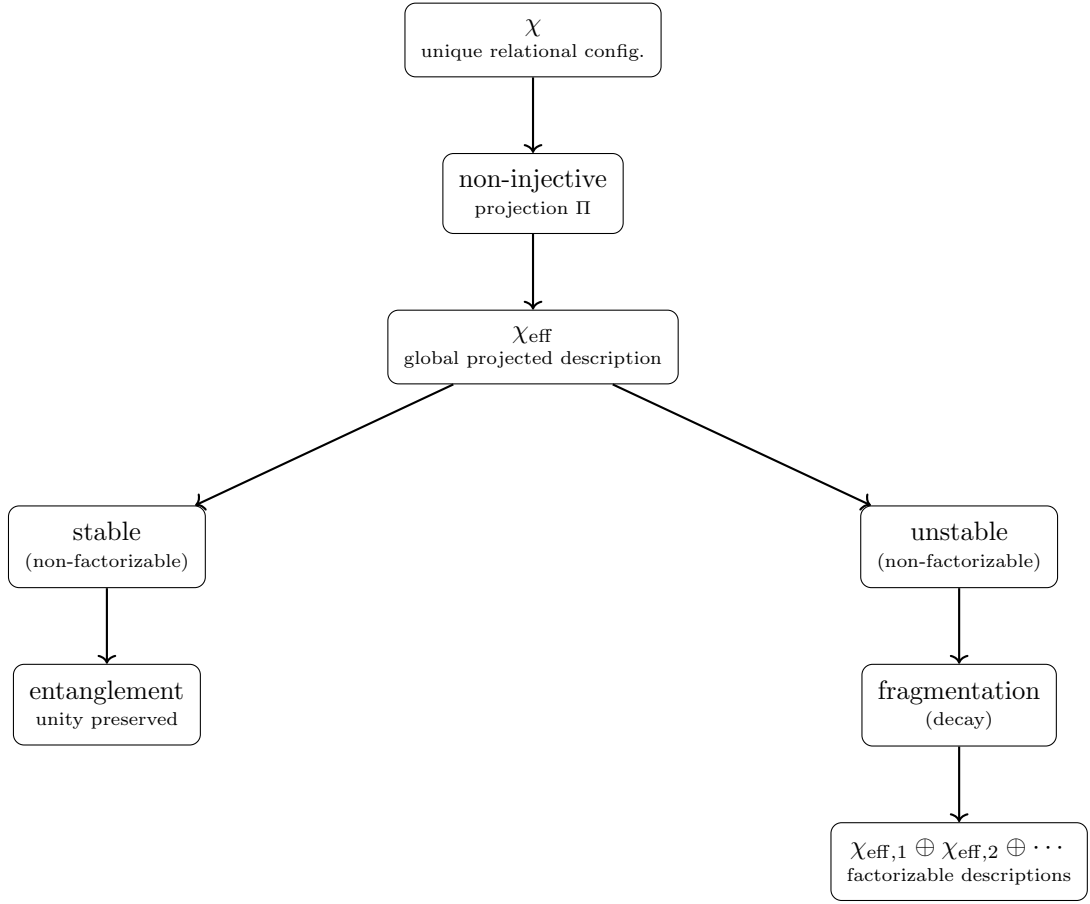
$\chi$
unique relational config.

non-injective
projection $\Pi$

$\chi_{\text{eff}}$
global projected description

stable
(non-factorizable)

entanglement
unity preserved

unstable
(non-factorizable)

fragmentation
(decay)

$\chi_{\text{eff},1} \oplus \chi_{\text{eff},2} \oplus \cdots$
factorizable descriptions